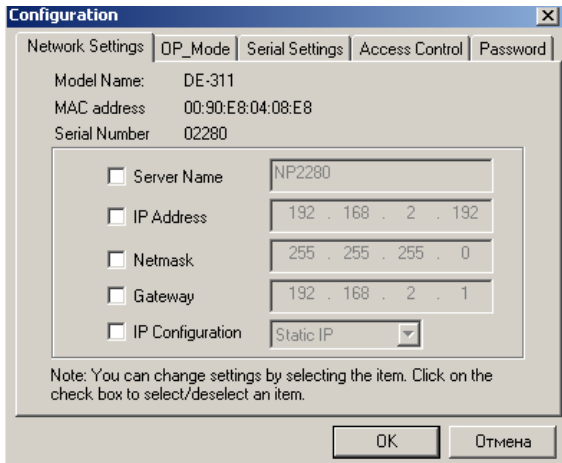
Configuration

Network Settings | OP_Mode | Serial Settings | Access Control | Password

Model Name: DE-311
MAC address 00:90:E8:04:08:E8
Serial Number 02280

Server Name NP2280
IP Address 192 . 168 . 2 . 192
Netmask 255 . 255 . 255 . 0
Gateway 192 . 168 . 2 . 1
IP Configuration Static IP

Note: You can change settings by selecting the item. Click on the check box to select/deselect an item.

OK Отмена